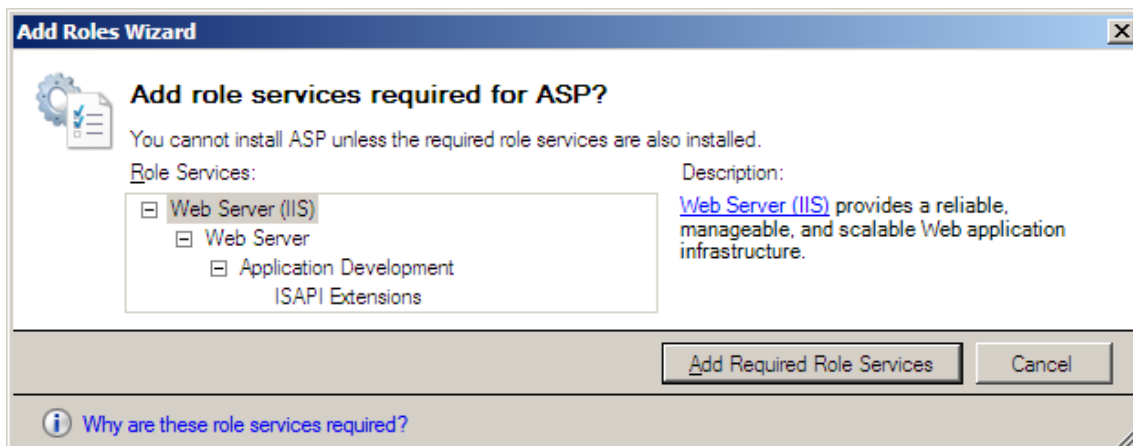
Add Roles Wizard

X

Add role services required for ASP?

You cannot install ASP unless the required role services are also installed.

Role Services:

⊟ Web Server (IIS)
⊟ Web Server
⊟ Application Development
ISAPI Extensions

Description:

Web Server (IIS) provides a reliable, manageable, and scalable Web application infrastructure.

Add Required Role Services

Cancel

Why are these role services required?